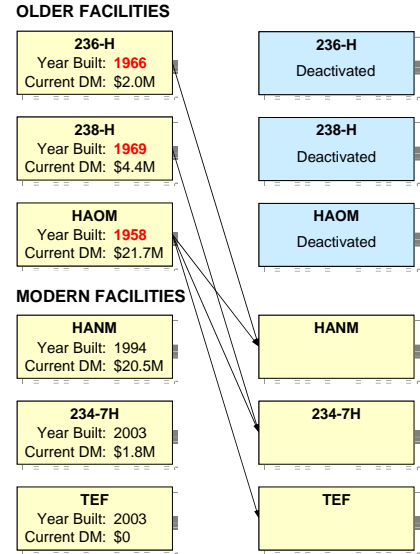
OLDER FACILITIES

236-H
Year Built: 1966
Current DM: \$2.0M

238-H
Year Built: 1969
Current DM: \$4.4M

HAOM
Year Built: 1958
Current DM: \$21.7M

MODERN FACILITIES

HANM
Year Built: 1994
Current DM: \$20.5M

234-7H
Year Built: 2003
Current DM: \$1.8M

TEF
Year Built: 2003
Current DM: \$0

236-H
Deactivated

238-H
Deactivated

HAOM
Deactivated

HANM

234-7H

TEF